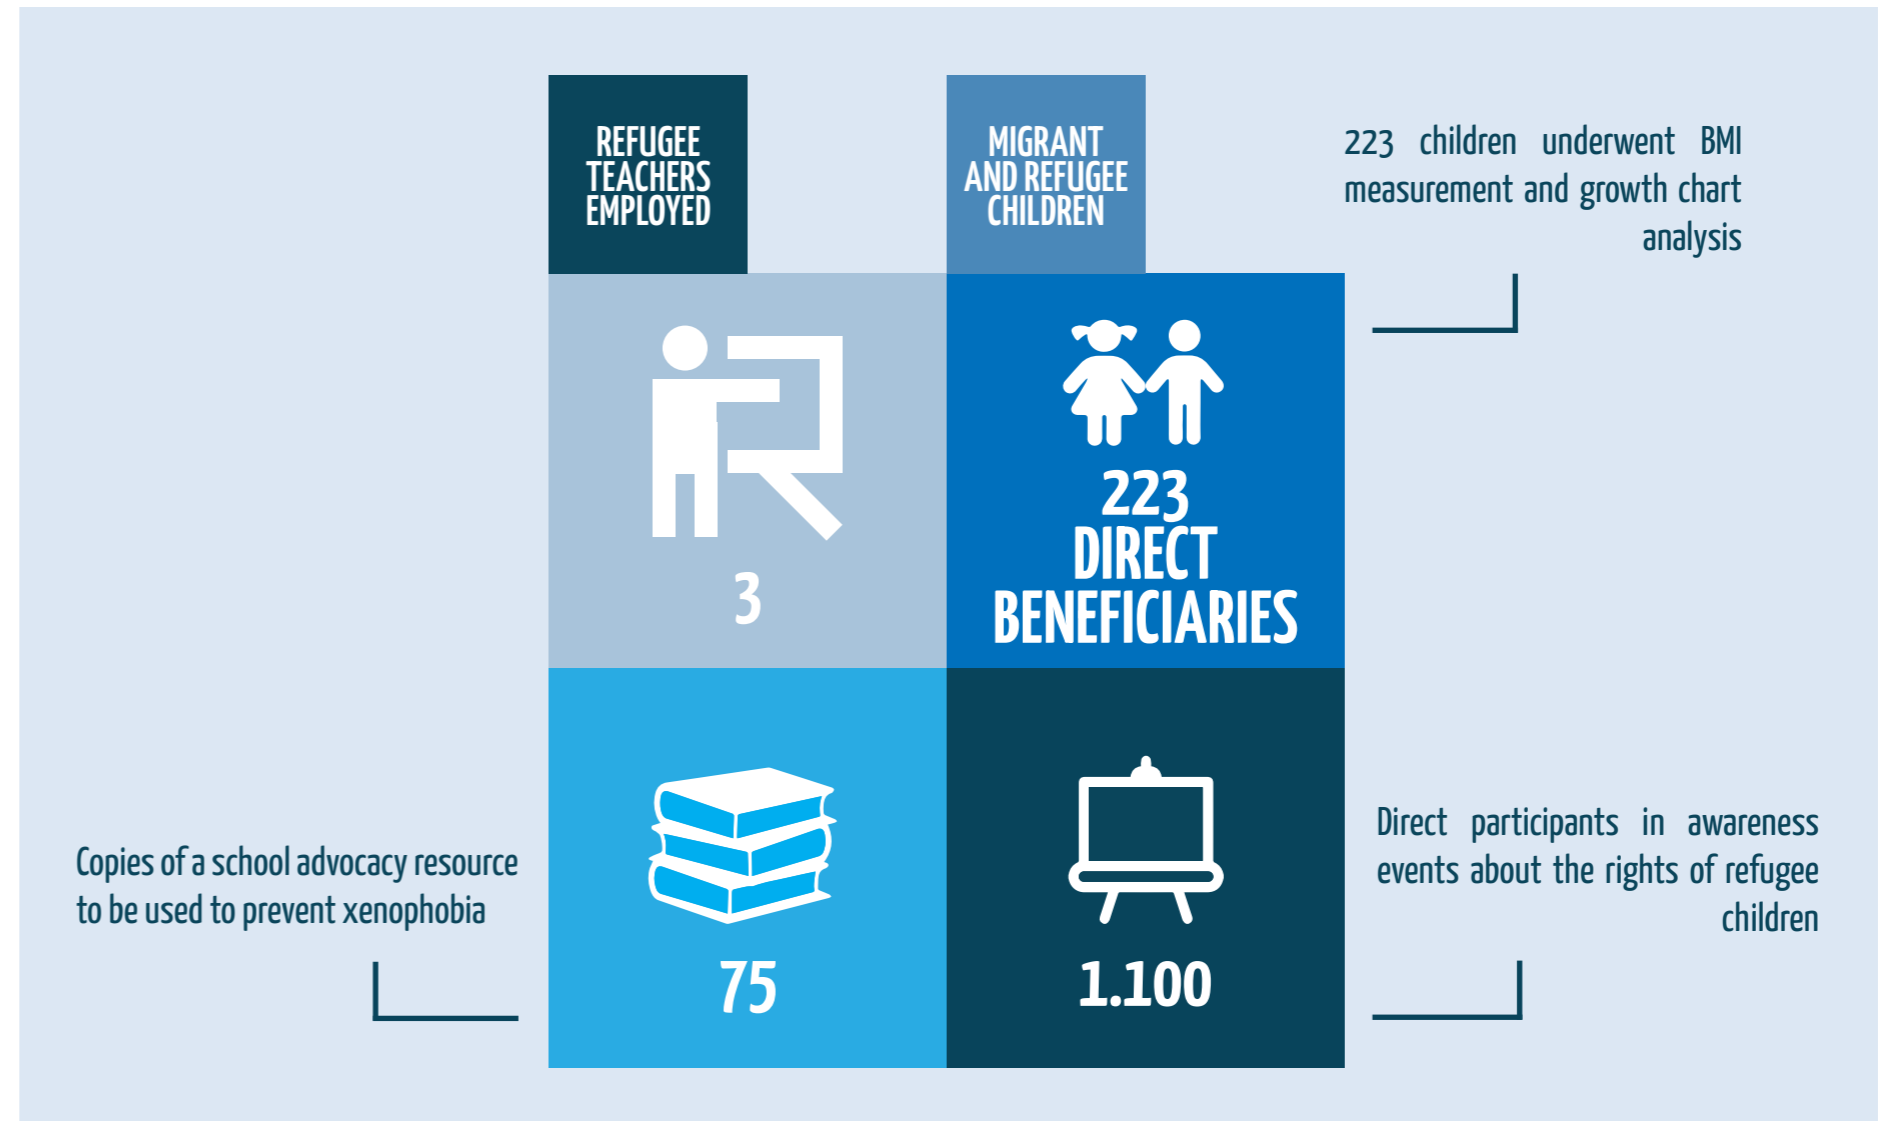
REFUGEE TEACHERS EMPLOYED

MIGRANT AND REFUGEE CHILDREN

223 children underwent BMI measurement and growth chart analysis

3

223 DIRECT BENEFICIARIES

Copies of a school advocacy resource to be used to prevent xenophobia

75

1.100

Direct participants in awareness events about the rights of refugee children